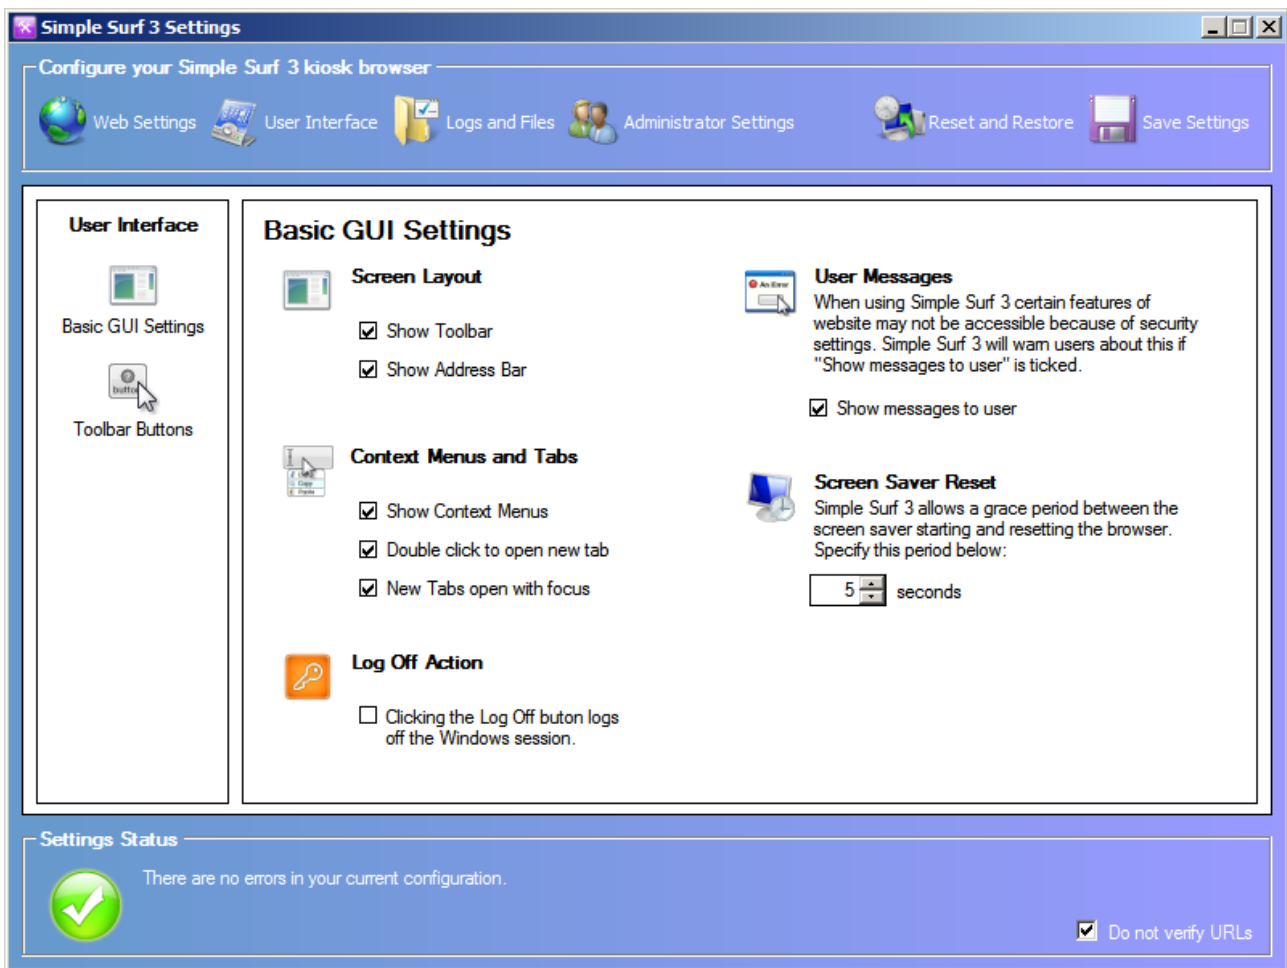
Simple Surf 3 Settings

Configure your Simple Surf 3 kiosk browser

Web Settings User Interface Logs and Files Administrator Settings Reset and Restore Save Settings

User Interface

Basic GUI Settings

Toolbar Buttons

Basic GUI Settings

Screen Layout

☑ Show Toolbar

☑ Show Address Bar

Context Menus and Tabs

☑ Show Context Menus

☑ Double click to open new tab

☑ New Tabs open with focus

Log Off Action

☐ Clicking the Log Off buton logs off the Windows session.

User Messages

When using Simple Surf 3 certain features of website may not be accessible because of security settings. Simple Surf 3 will warn users about this if "Show messages to user" is ticked.

☑ Show messages to user

Screen Saver Reset

Simple Surf 3 allows a grace period between the screen saver starting and resetting the browser. Specify this period below:

5 seconds

Settings Status

There are no errors in your current configuration.

☑ Do not verify URLs